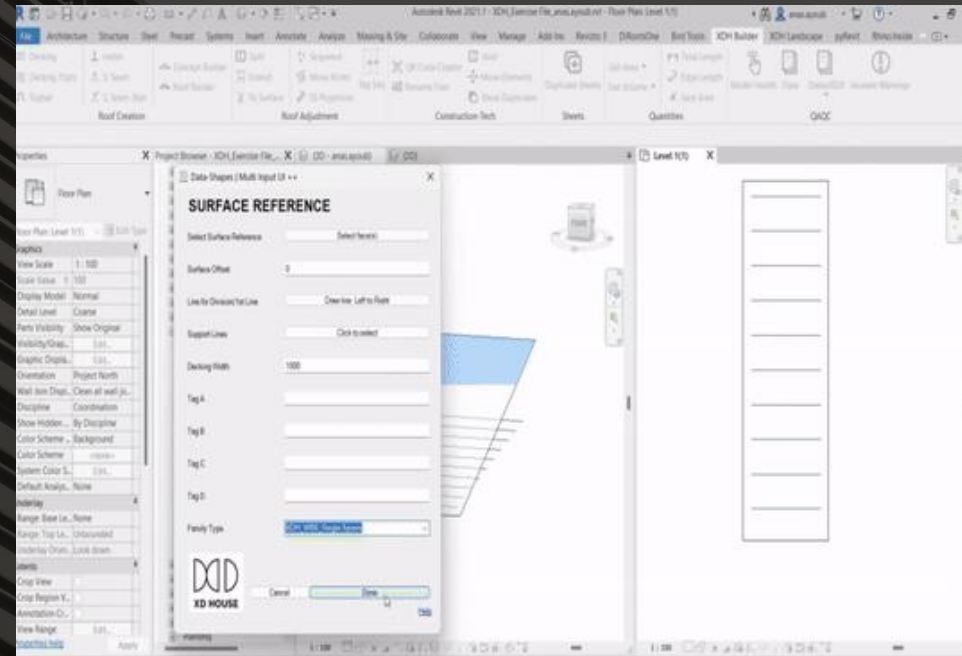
Autodesk Revit 2021.1 - XDH_Exercise File_anas.ayoub.rvt - Floor Plan: Level 1(1)

File Architecture Structure Steel Precast Systems Insert Annotate Analyze Massing & Site Collaborate View Manage Add-Ins Revizto 5 DRootsOne Bird Tools XDH Builder XDH Landscape pyRevit Rhino.Inside

Roof Creation Roof Adjustment Construction Tech Sheets Quantities QAQC

Properties

Project Browser - XDH_Exercise File_... (3D - anas.ayoub) (3D)

Level 1(1)

Floor Plan

Floor Plan: Level 1(1) Edit Type

Graphics
View Scale 1 : 100
Scale Value 1: 100
Display Model Normal
Detail Level Coarse
Parts Visibility Show Original
Visibility/Grap... Edit...
Graphic Displa... Edit...
Orientation Project North
Wall Join Displ... Clean all wall jo...
Discipline Coordination
Show Hidden... By Discipline
Color Scheme ... Background
Color Scheme <none>
System Color S... Edit...
Default Analys... None
Underlay
Range: Base Le... None
Range: Top Le... Unbounded
Underlay Orien... Look down
Extents
Crop View
Crop Region V...
Annotation Cr...
View Range Edit...
Properties help Apply

Data-Shapes | Multi Input UI ++

SURFACE REFERENCE

Select Surface Reference Select face(s)

Surface Offset 0

Line for Division/1st Line Draw line: Left to Right

Support Lines Click to select

Decking Width 1000

Tag A

Tag B

Tag C

Tag D

Family Type XDH_WBL_Single beam

XD HOUSE

Cancel Done

Help

1 : 100 1 : 100